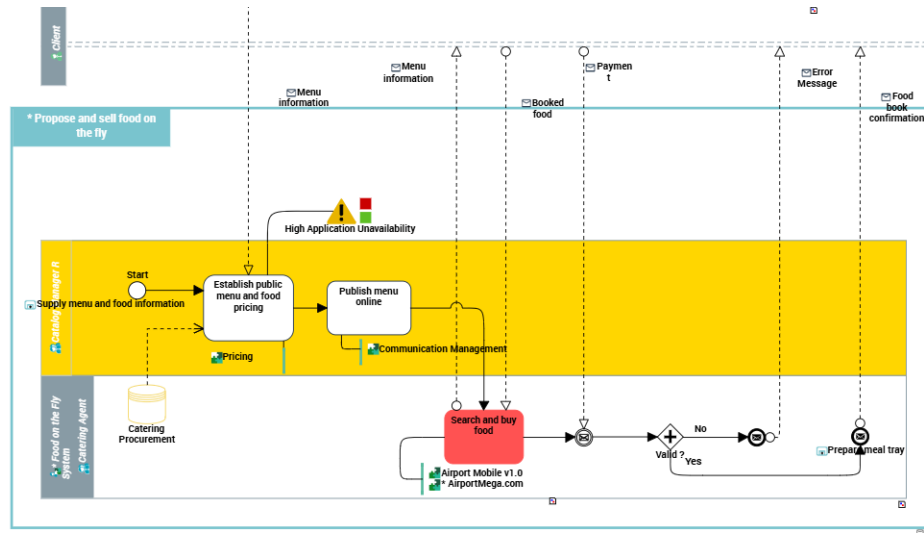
Client

Menu information

Menu information

Booked food

Paymen t

Error Message

Food book confirmation

* Propose and sell food on the fly

High Application Unavailability

Catalog Manager R

Start

Supply menu and food information

Establish public menu and food pricing

Publish menu online

Pricing

Communication Management

* Food on the Fly System

Catering Agent

Catering Procurement

Search and buy food

Airport Mobile v1.0

* AirportMega.com

No

Valid ?

Yes

Prepare meal tray